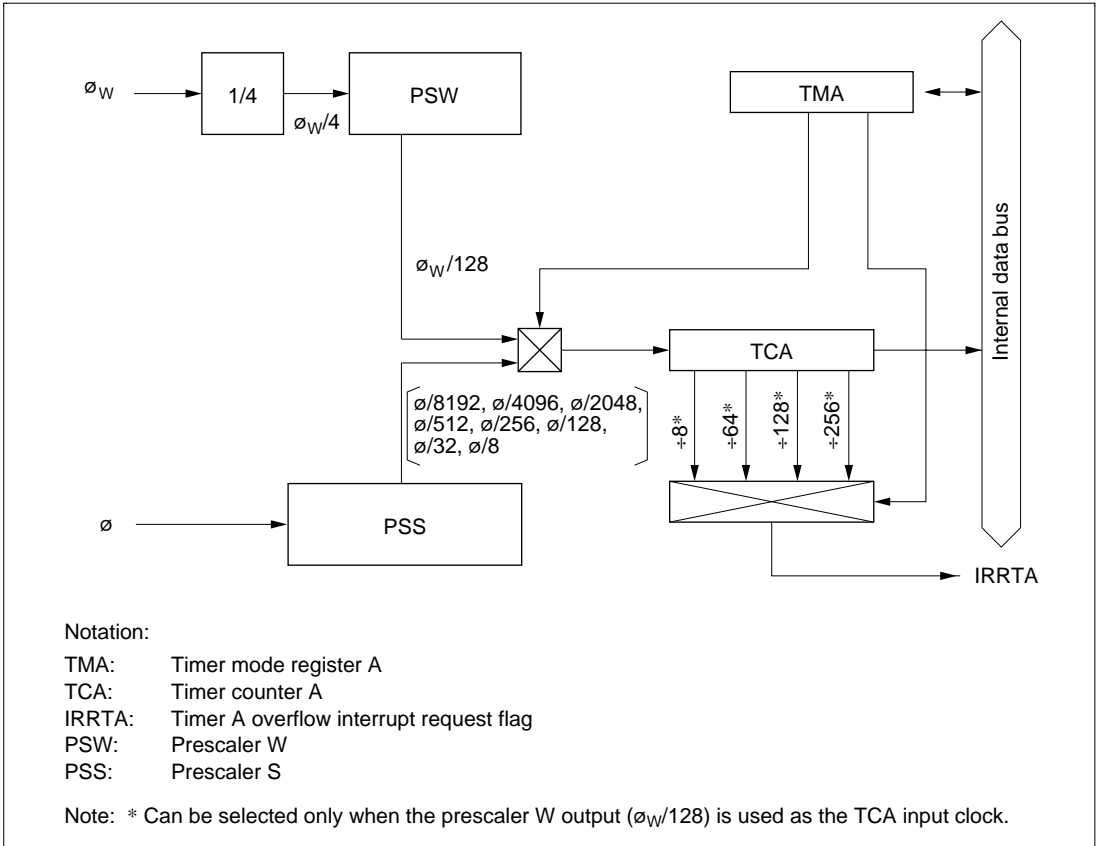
$ø_W$

1/4

$ø_W/4$

PSW

TMA

Internal data bus

$ø_W/128$

TCA

ø/8192, ø/4096, ø/2048, ø/512, ø/256, ø/128, ø/32, ø/8

÷8*

÷64*

÷128*

÷256*

ø

PSS

IRRTA

Notation:

TMA: Timer mode register A
TCA: Timer counter A
IRRTA: Timer A overflow interrupt request flag
PSW: Prescaler W
PSS: Prescaler S

Note: * Can be selected only when the prescaler W output ($ø_W/128$) is used as the TCA input clock.